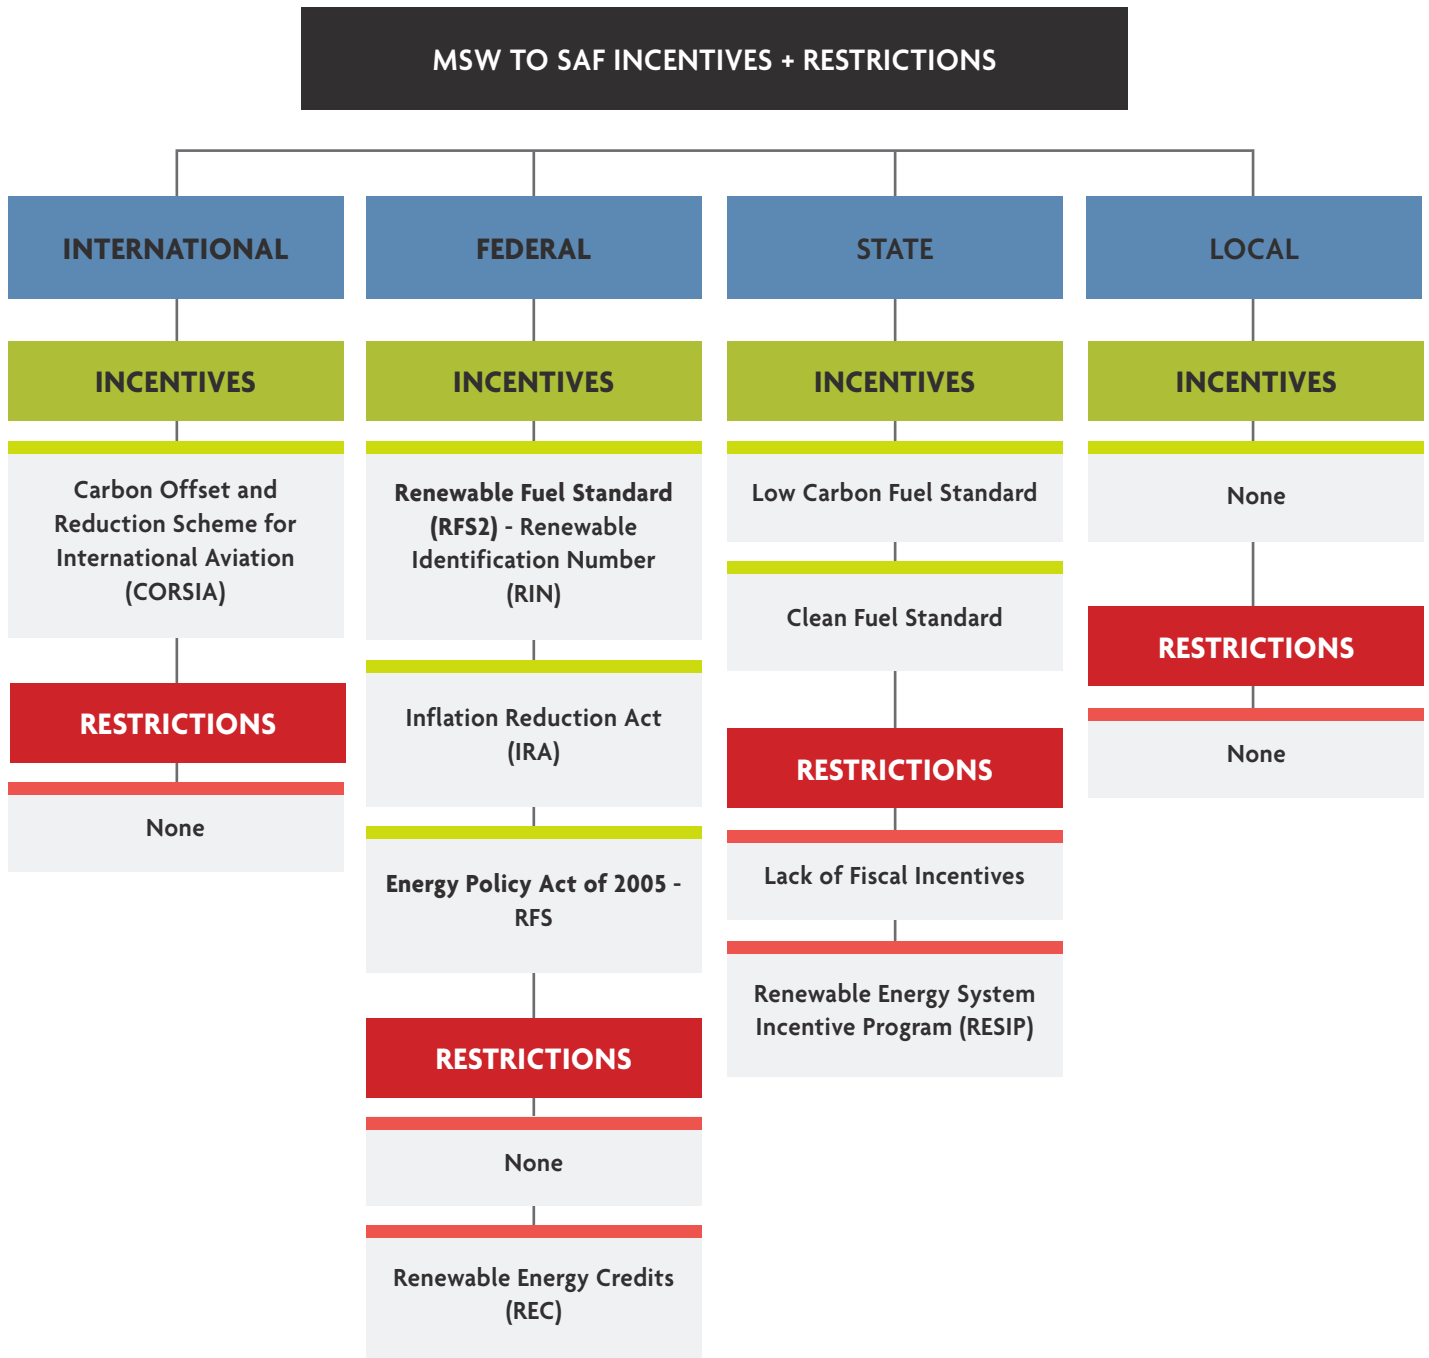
MSW TO SAF INCENTIVES + RESTRICTIONS

INTERNATIONAL

INCENTIVES

Carbon Offset and Reduction Scheme for International Aviation (CORSIA)

RESTRICTIONS

None

FEDERAL

INCENTIVES

Renewable Fuel Standard (RFS2) - Renewable Identification Number (RIN)

Inflation Reduction Act (IRA)

Energy Policy Act of 2005 - RFS

RESTRICTIONS

None

Renewable Energy Credits (REC)

STATE

INCENTIVES

Low Carbon Fuel Standard

Clean Fuel Standard

RESTRICTIONS

Lack of Fiscal Incentives

Renewable Energy System Incentive Program (RESIP)

LOCAL

INCENTIVES

None

RESTRICTIONS

None